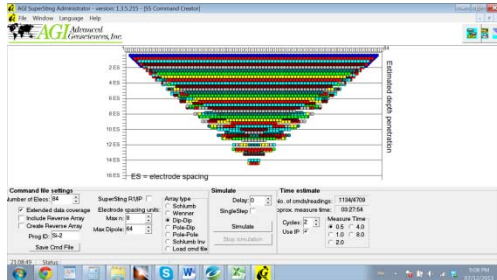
AGI SuperSting Administrator - version: 1.13.215 - [SS Command Creator]

File Window Language Help

AGI Advanced Geosciences, Inc.

2 ES
4 ES
6 ES
8 ES
10 ES
12 ES
14 ES
16 ES

ES = electrode spacing

Estimated depth penetration

Command file settings
Number of Elecs: 84
Extended data coverage
Include Reverse Array
Create Reverse Array
Prog ID: Ss-2
Save Cmd File

SuperSting R1/IP
Electrode spacing units
Max n: 8
Max Dipole: 84

Array type
Schlumb
Wenner
Dip-Dip
Pole-Dip
Pole-Pole
Schlumb Inv
Load cmd file

Simulate
Delay: 0
SingleStep
Simulate
Stop simulation

Time estimate
No. of cmds/readings: 1104/4709
Approx. measure time: 00:27:54
Cycles: 2
Use IP
Measure Time
0.5
1.0
2.0
4.0
8.0

21:08:45 Status:

5:08 PM
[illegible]